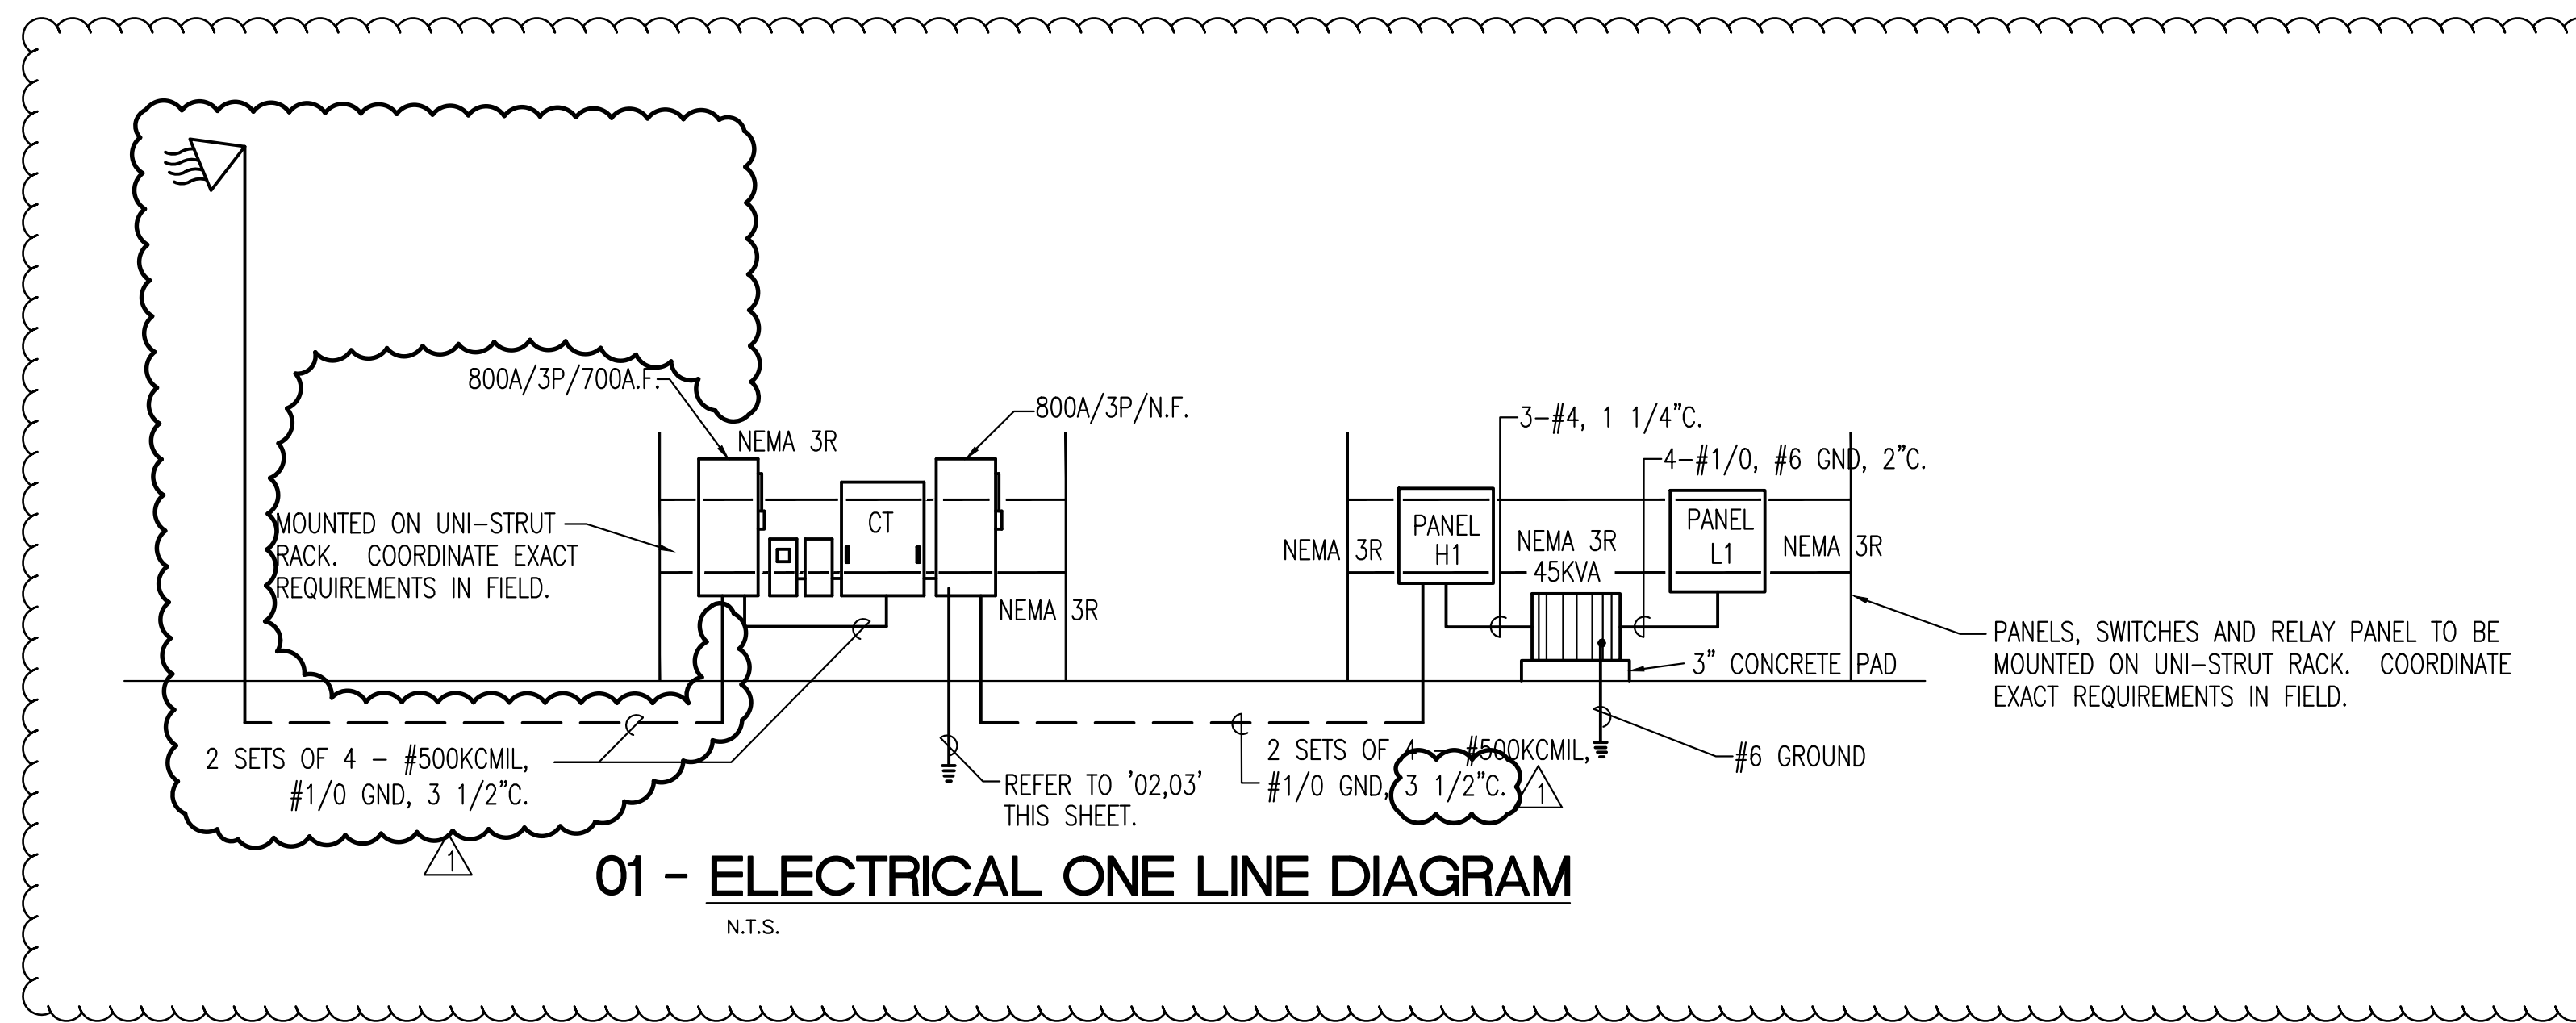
800A/3P/700A.F.

NEMA 3R

800A/3P/N.F.

MOUNTED ON UNI-STRUT RACK. COORDINATE EXACT REQUIREMENTS IN FIELD.

CT

NEMA 3R

3-#4, 1 1/4"C.

4-#1/0, #6 GND, 2"C.

NEMA 3R

PANEL H1

NEMA 3R 45KVA

PANEL L1

NEMA 3R

PANELS, SWITCHES AND RELAY PANEL TO BE MOUNTED ON UNI-STRUT RACK. COORDINATE EXACT REQUIREMENTS IN FIELD.

3" CONCRETE PAD

2 SETS OF 4 - #500KCMIL, #1/0 GND, 3 1/2"C.

REFER TO '02,03' THIS SHEET.

2 SETS OF 4 - #500KCMIL, #1/0 GND, 3 1/2"C.

1

#6 GROUND

1

01 - ELECTRICAL ONE LINE DIAGRAM

N.T.S.